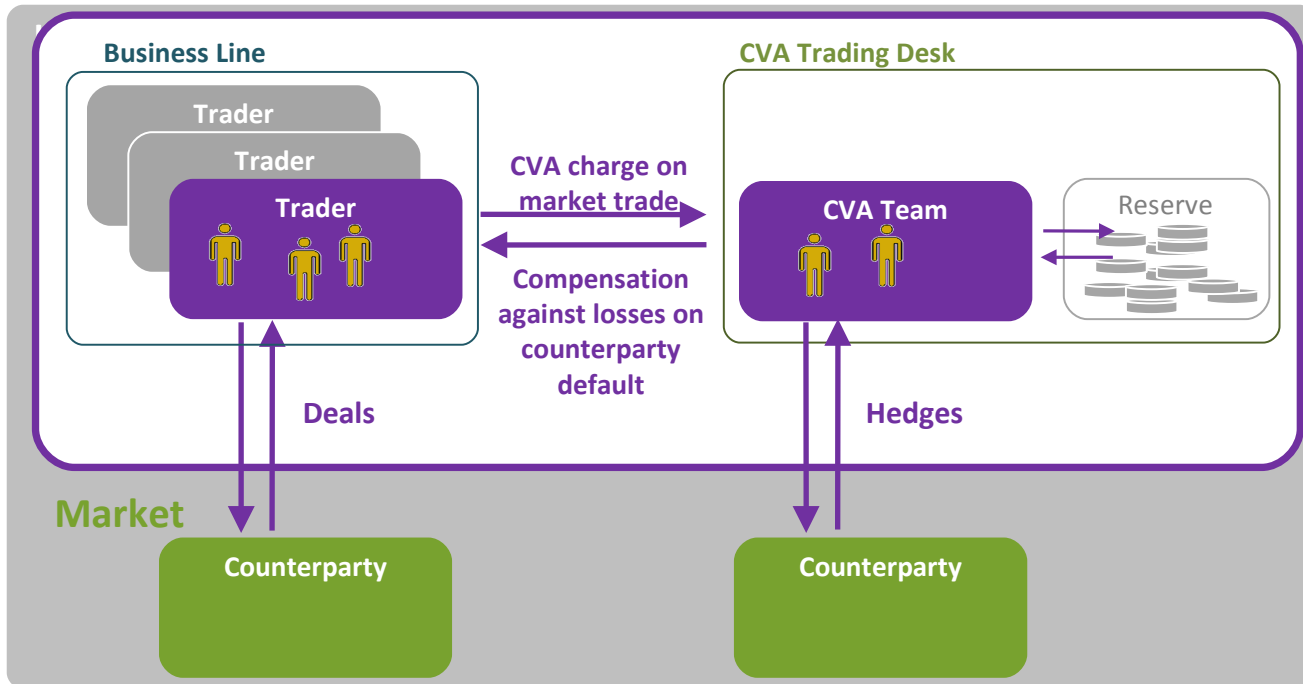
Business Line

Trader

Trader

Trader

CVA charge on market trade

Compensation against losses on counterparty default

CVA Trading Desk

CVA Team

Reserve

Deals

Hedges

Market

Counterparty

Counterparty